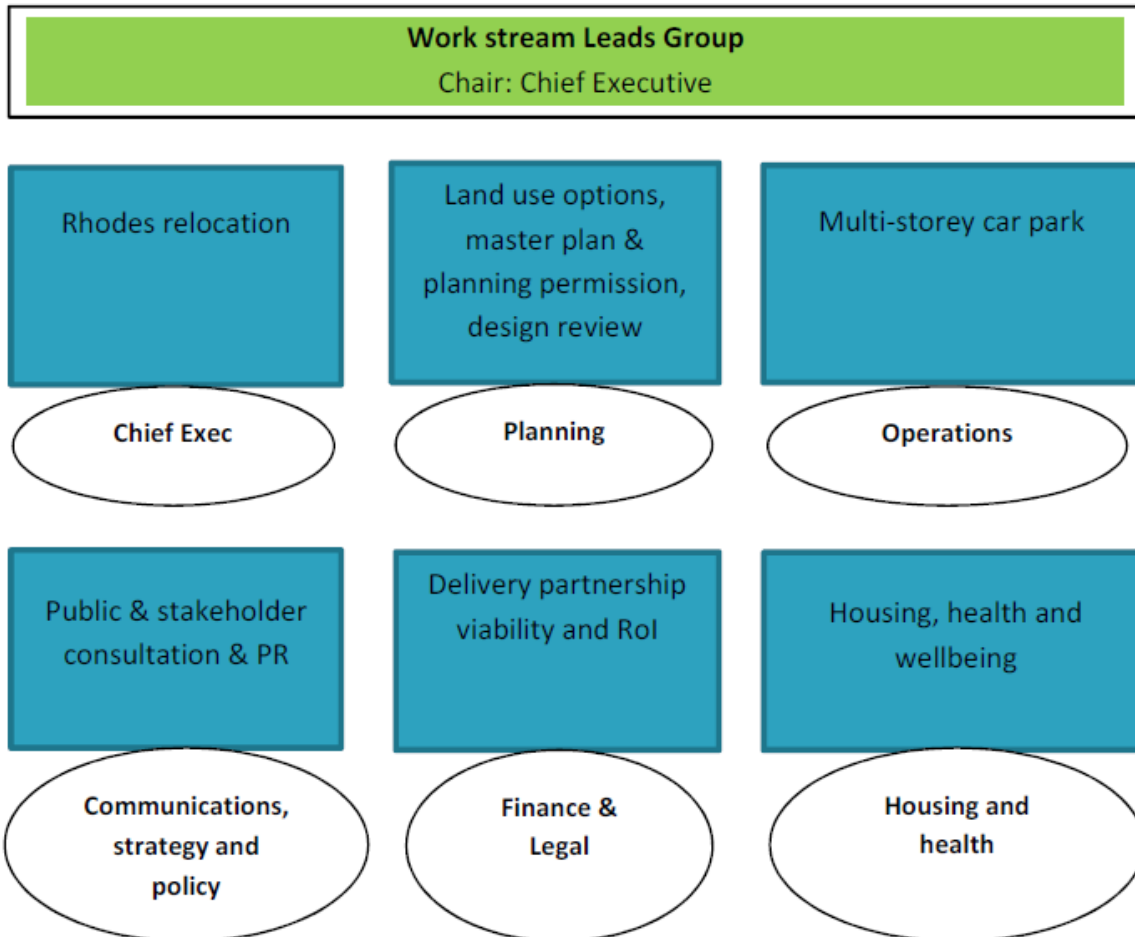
Work stream Leads Group
Chair: Chief Executive

Rhodes relocation

Chief Exec

Land use options, master plan & planning permission, design review

Planning

Multi-storey car park

Operations

Public & stakeholder consultation & PR

Communications, strategy and policy

Delivery partnership viability and RoI

Finance & Legal

Housing, health and wellbeing

Housing and health